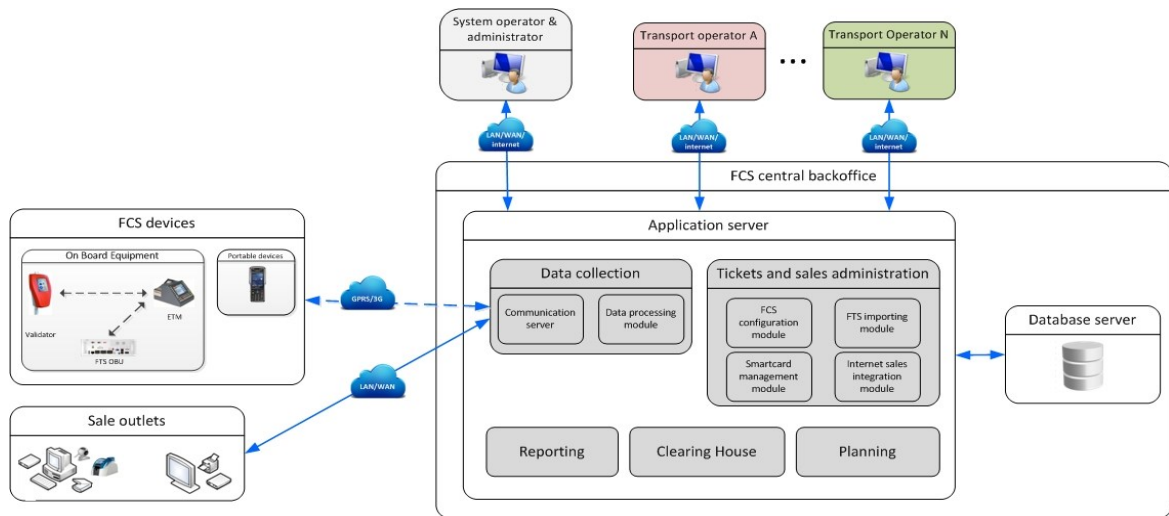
System operator & administrator

Transport operator A

...

Transport Operator N

LAN/WAN/ internet

LAN/WAN/ internet

LAN/WAN/ internet

FCS central backoffice

FCS devices

On Board Equipment

Validator

ETM

FTS OBU

Portable devices

GPRS/3G

Application server

Data collection

Communication server

Data processing module

Tickets and sales administration

FCS configuration module

FTS importing module

Smartcard management module

Internet sales integration module

Database server

LAN/WAN

Sale outlets

Reporting

Clearing House

Planning